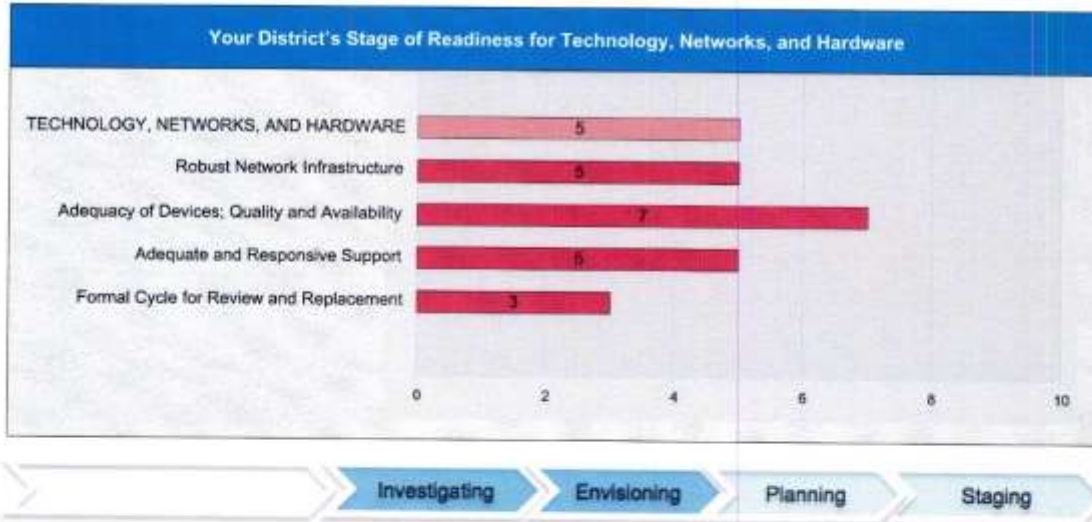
Your District's Stage of Readiness for Technology, Networks, and Hardware

TECHNOLOGY, NETWORKS, AND HARDWARE 5
Robust Network Infrastructure 5
Adequacy of Devices; Quality and Availability 7
Adequate and Responsive Support 5
Formal Cycle for Review and Replacement 3

0 2 4 6 8 10

Investigating
Envisioning
Planning
Staging